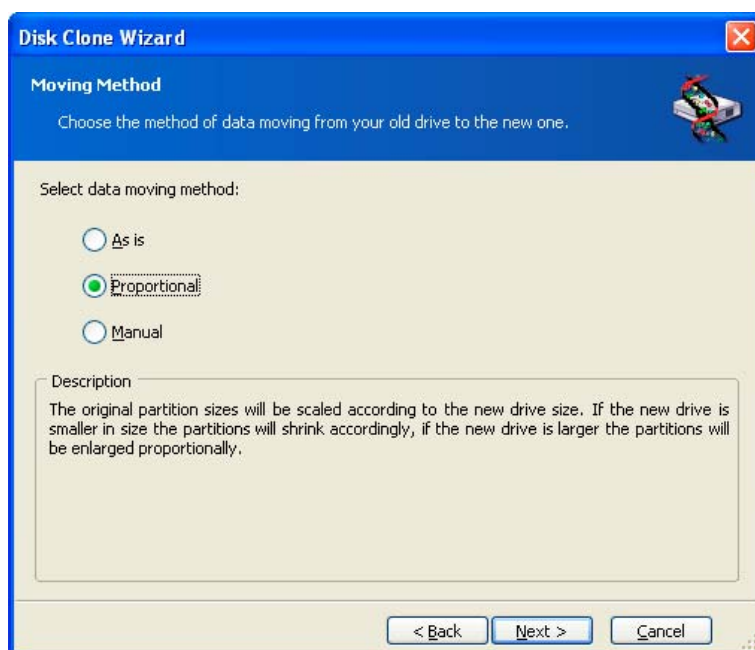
Disk Clone Wizard

Moving Method

Choose the method of data moving from your old drive to the new one.

Select data moving method:

As is

Proportional

Manual

Description

The original partition sizes will be scaled according to the new drive size. If the new drive is smaller in size the partitions will shrink accordingly, if the new drive is larger the partitions will be enlarged proportionally.

< Back

Next >

Cancel